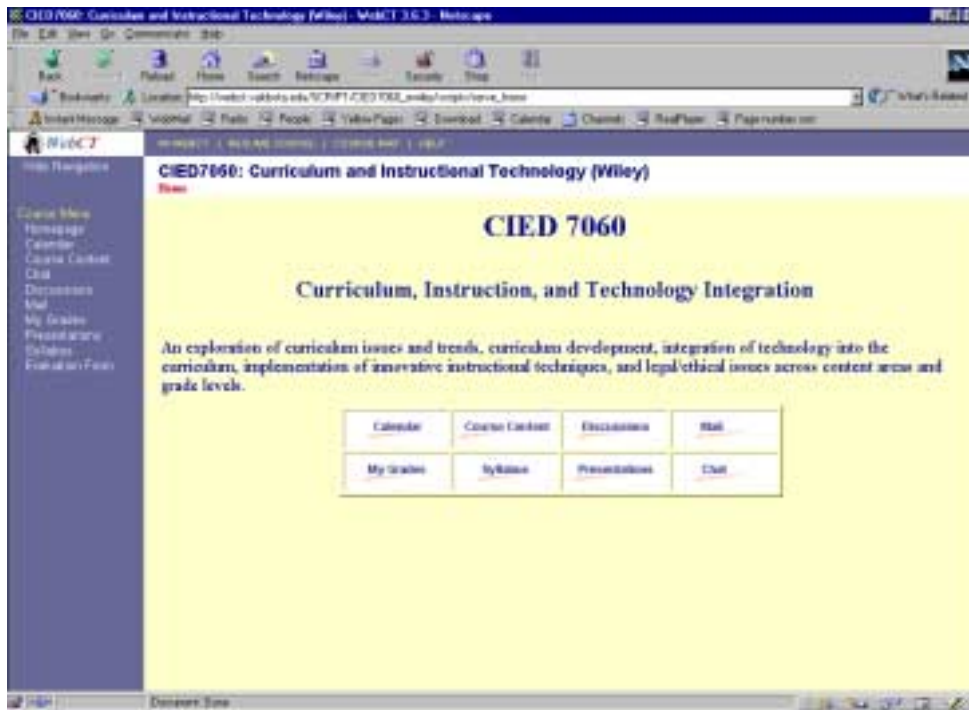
CIED 7060: Curriculum and Instructional Technology (Wiley) - WebCT 3.6.3 - Netscape

File Edit View Go Communicator Help

Back Forward Reload Home Search Netscape Print Security Shop Stop

Bookmarks Location: http://webct.valdosta.edu/SCRIPT/CIED7060_wiley/scripts/serve_home

What's Related

Instant Message WebMail Radio People Yellow Pages Download Calendar Channels RealPlayer Page number.com

WebCT

Hide Navigation

MY WEBCT | RESUME COURSE | COURSE MAP | HELP

CIED7060: Curriculum and Instructional Technology (Wiley)

Home

Course Menu
Homepage
Calendar
Course Content
Chat
Discussions
Mail
My Grades
Presentations
Syllabus
Evaluation Form

CIED 7060

Curriculum, Instruction, and Technology Integration

An exploration of curriculum issues and trends, curriculum development, integration of technology into the curriculum, implementation of innovative instructional techniques, and legal/ethical issues across content areas and grade levels.

| Calendar | Course Content | Discussions | Mail |
|---|---|---|---|
| My Grades | Syllabus | Presentations | Chat |

Document: Done